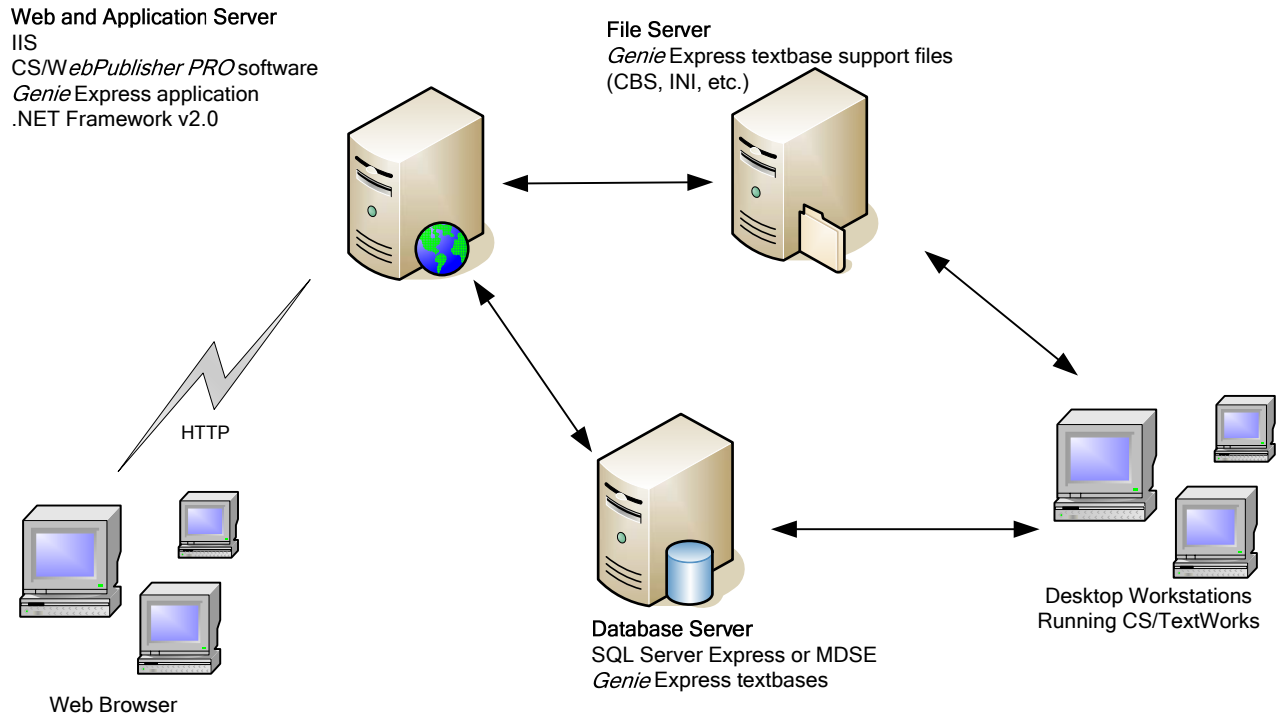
Web and Application Server
IIS
CS/WebPublisher PRO software
Genie Express application
.NET Framework v2.0

File Server
Genie Express textbase support files
(CBS, INI, etc.)

HTTP

Web Browser

Database Server
SQL Server Express or MDSE
Genie Express textbases

Desktop Workstations
Running CS/TextWorks